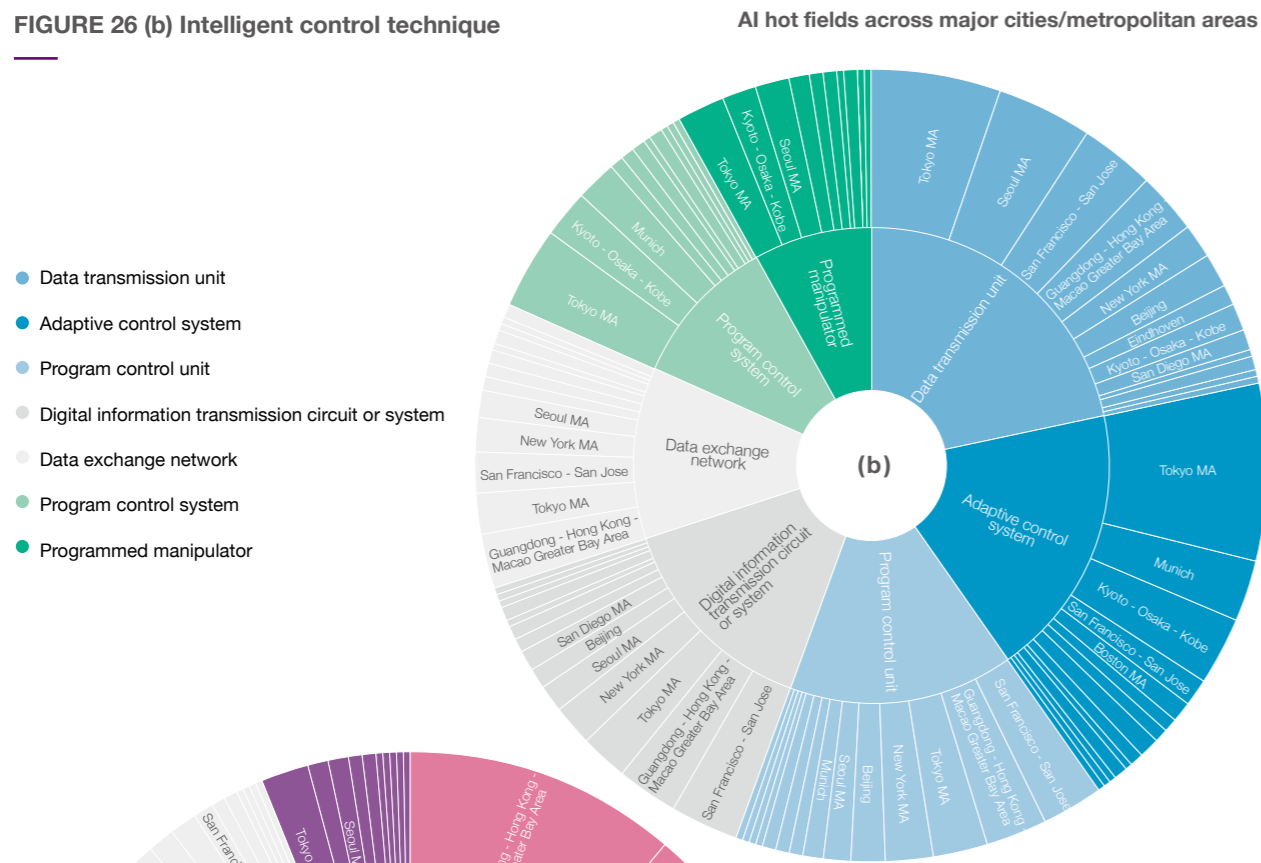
FIGURE 26 (b) Intelligent control technique

AI hot fields across major cities/metropolitan areas

Data transmission unit
Adaptive control system
Program control unit
Digital information transmission circuit or system
Data exchange network
Program control system
Programmed manipulator

(b)

Data transmission unit
Tokyo MA
Seoul MA
San Francisco - San Jose
Guangdong - Hong Kong - Macao Greater Bay Area
New York MA
Beijing
Eindhoven
Kyoto - Osaka - Kobe
San Diego MA

Adaptive control system
Tokyo MA
Munich
Kyoto - Osaka - Kobe
San Francisco - San Jose
Boston MA

Program control unit
San Francisco - San Jose
Guangdong - Hong Kong - Macao Greater Bay Area
Tokyo MA
New York MA
Beijing
Seoul MA
Munich

Digital information transmission circuit or system
San Francisco - San Jose
Guangdong - Hong Kong - Macao Greater Bay Area
Tokyo MA
New York MA
Seoul MA
Beijing
San Diego MA

Data exchange network
Guangdong - Hong Kong - Macao Greater Bay Area
Tokyo MA
San Francisco - San Jose
New York MA
Seoul MA

Program control system
Tokyo MA
Kyoto - Osaka - Kobe
Munich

Programmed manipulator
Tokyo MA
Kyoto - Osaka - Kobe
Seoul MA

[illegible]g - Hong Kong - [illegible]ater Bay Area
Tokyo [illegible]
Seoul M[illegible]
San Fran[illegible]